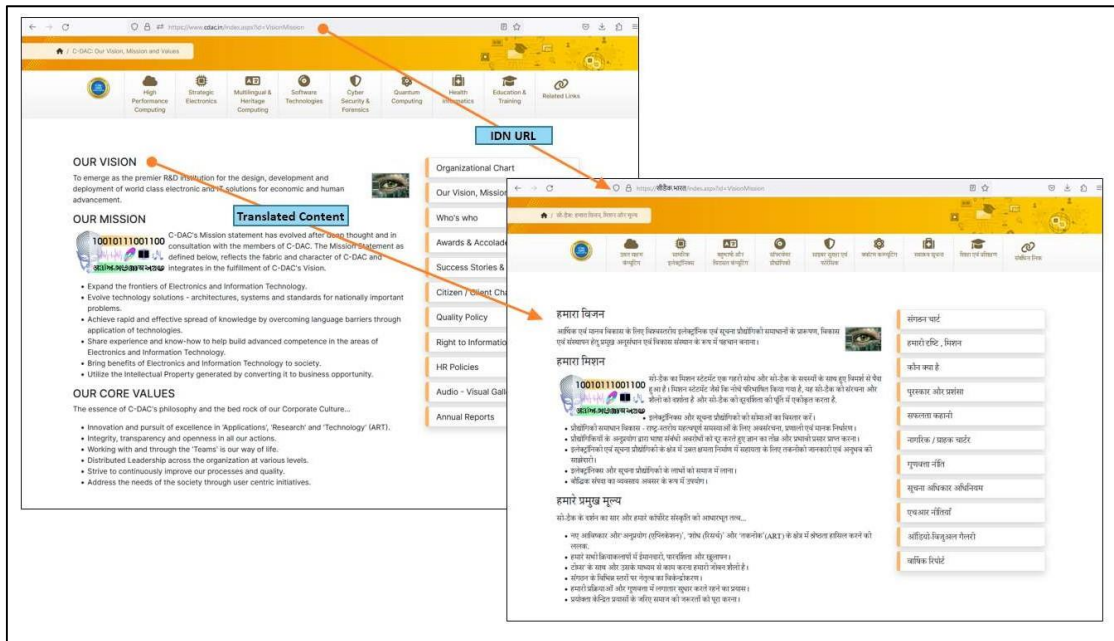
https://www.cdac.in/index.aspx?id=VisionMission

C-DAC: Our Vision, Mission and Values

High Performance Computing | Strategic Electronics | Multilingual & Heritage Computing | Software Technologies | Cyber Security & Forensics | Quantum Computing | Health Informatics | Education & Training | Related Links

IDN URL

OUR VISION

To emerge as the premier R&D institution for the design, development and deployment of world class electronic and IT solutions for economic and human advancement.

Translated Content

OUR MISSION

10010111001100

C-DAC's Mission statement has evolved after deep thought and in consultation with the members of C-DAC. The Mission Statement as defined below, reflects the fabric and character of C-DAC and integrates in the fulfillment of C-DAC's Vision.

• Expand the frontiers of Electronics and Information Technology.
• Evolve technology solutions - architectures, systems and standards for nationally important problems.
• Achieve rapid and effective spread of knowledge by overcoming language barriers through application of technologies.
• Share experience and know-how to help build advanced competence in the areas of Electronics and Information Technology.
• Bring benefits of Electronics and Information Technology to society.
• Utilize the Intellectual Property generated by converting it to business opportunity.

OUR CORE VALUES

The essence of C-DAC's philosophy and the bed rock of our Corporate Culture...

• Innovation and pursuit of excellence in 'Applications', 'Research' and 'Technology' (ART).
• Integrity, transparency and openness in all our actions.
• Working with and through the 'Teams' is our way of life.
• Distributed Leadership across the organization at various levels.
• Strive to continuously improve our processes and quality.
• Address the needs of the society through user centric initiatives.

Organizational Chart
Our Vision, Mission
Who's who
Awards & Accolade
Success Stories &
Citizen / Client Cha
Quality Policy
Right to Informatio
HR Policies
Audio - Visual Galle
Annual Reports

https://सीडैक.भारत/index.aspx?id=VisionMission

सी-डैक: हमारा विजन, मिशन और मूल्य

उच्च कार्य कंप्यूटिंग | सामरिक इलेक्ट्रॉनिक्स | बहुभाषी और विरासत कंप्यूटिंग | सॉफ्टवेयर प्रौद्योगिकी | साइबर सुरक्षा एवं फॉरेंसिक | क्वांटम कम्प्यूटिंग | स्वास्थ्य सूचना | शिक्षा एवं प्रशिक्षण | संबंधित लिंक

हमारा विजन

आर्थिक एवं मानव विकास के लिए विश्वस्तरीय इलेक्ट्रॉनिक एवं सूचना प्रौद्योगिकी समाधानों के प्रारूपण, विकास एवं संस्थापन हेतु प्रमुख अनुसंधान एवं विकास संस्थान के रूप में पहचान बनाना।

हमारा मिशन

10010111001100

सी-डैक का मिशन स्टेटमेंट एक गहरे सोच और सी-डैक के सदस्यों के साथ हुए विमर्श से पैदा हुआ है। मिशन स्टेटमेंट जैसे कि नीचे परिभाषित किया गया है, वह सी-डैक की संरचना और शैली को दर्शाता है और सी-डैक की दूरदर्शिता को पूर्ति में एकीकृत करता है।

• इलेक्ट्रॉनिक्स और सूचना प्रौद्योगिकी की सीमाओं का विस्तार करें।
• प्रौद्योगिकी समाधान विकास - राष्ट्र-स्तरीय महत्वपूर्ण समस्याओं के लिए आर्किटेक्चर, प्रणाली एवं मानक निर्धारण।
• प्रौद्योगिकियों के अनुप्रयोग द्वारा भाषा संबंधी अवरोधों को दूर करते हुए ज्ञान का तीव्र और प्रभावी प्रसार प्राप्त करना।
• इलेक्ट्रॉनिकी एवं सूचना प्रौद्योगिकी के क्षेत्र में उन्नत क्षमता निर्माण में सहायता के लिए तकनीकी जानकारी एवं अनुभव को साझेदारी।
• इलेक्ट्रॉनिक्स और सूचना प्रौद्योगिकी के लाभों को समाज में लाना।
• बौद्धिक संपदा का व्यवसाय अवसर के रूप में उपयोग।

हमारे प्रमुख मूल्य

सी-डैक के दर्शन का सार और हमारी कॉर्पोरेट संस्कृति की आधारभूत तत्व...

• नए आविष्कार और 'अनुप्रयोग (एप्लिकेशन)', 'शोध (रिसर्च)' और 'तकनीक' (ART) के क्षेत्र में श्रेष्ठता हासिल करने की ललक।
• हमारे सभी क्रियाकलापों में ईमानदारी, पारदर्शिता और खुलापन।
• टीम्स के साथ और उनके माध्यम से काम करना हमारी जीवन शैली है।
• संगठन के विभिन्न स्तरों पर नेतृत्व का विकेन्द्रीकरण।
• हमारी प्रक्रियाओं और गुणवत्ता में लगातार सुधार करते रहने का प्रयास।
• उपयोक्ता केन्द्रित प्रयासों के जरिए समाज की जरूरतों को पूरा करना।

संगठन चार्ट
हमारी दृष्टि , मिशन
कौन क्या है
पुरस्कार और प्रशंसा
सफलता कहानी
नागरिक / ग्राहक चार्टर
गुणवत्ता नीति
सूचना अधिकार अधिनियम
एचआर नीतियाँ
ऑडियो-विजुअल गैलरी
वार्षिक रिपोर्ट